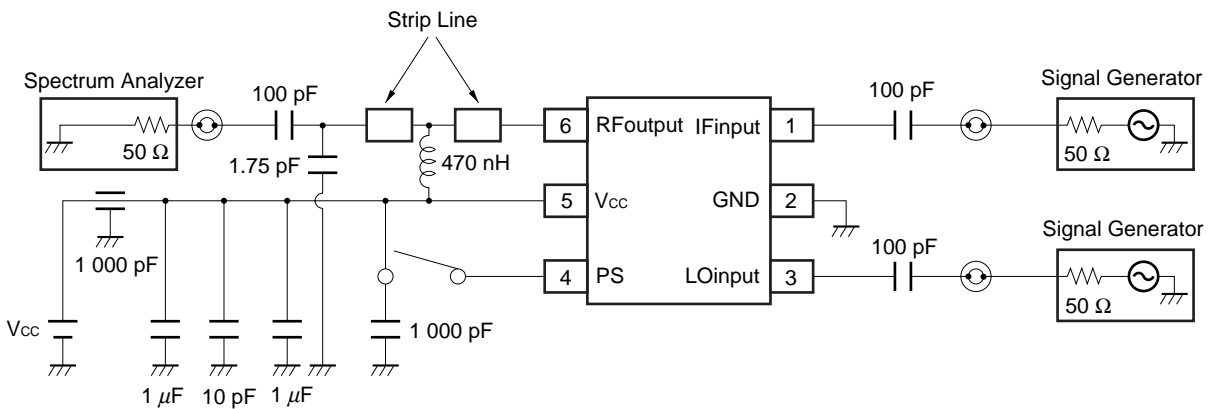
Strip Line

Spectrum Analyzer

50 Ω

100 pF

1.75 pF

470 nH

6 RFoutput

5 Vcc

4 PS

IFinput 1

GND 2

LOinput 3

100 pF

100 pF

Signal Generator

50 Ω

Signal Generator

50 Ω

1 000 pF

Vcc

1 000 pF

1 $\mu$F

10 pF

1 $\mu$F